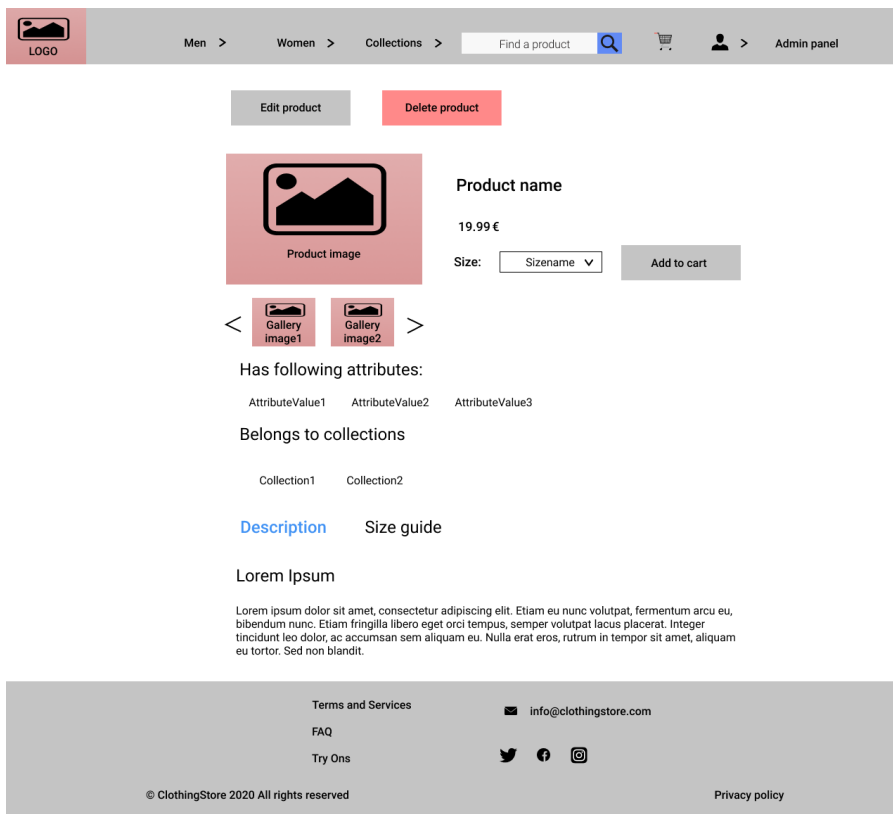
LOGO

Men >

Women >

Collections >

Find a product

>

Admin panel

Edit product

Delete product

Product image

Product name

19.99 €

Size:

Sizename

Add to cart

<

Gallery image1

Gallery image2

>

Has following attributes:

AttributeValue1

AttributeValue2

AttributeValue3

Belongs to collections

Collection1

Collection2

Description

Size guide

Lorem Ipsum

Lorem ipsum dolor sit amet, consectetur adipiscing elit. Etiam eu nunc volutpat, fermentum arcu eu, bibendum nunc. Etiam fringilla libero eget orci tempus, semper volutpat lacus placerat. Integer tincidunt leo dolor, ac accumsan sem aliquam eu. Nulla erat eros, rutrum in tempor sit amet, aliquam eu tortor. Sed non blandit.

Terms and Services

FAQ

Try Ons

info@clothingstore.com

© ClothingStore 2020 All rights reserved

Privacy policy